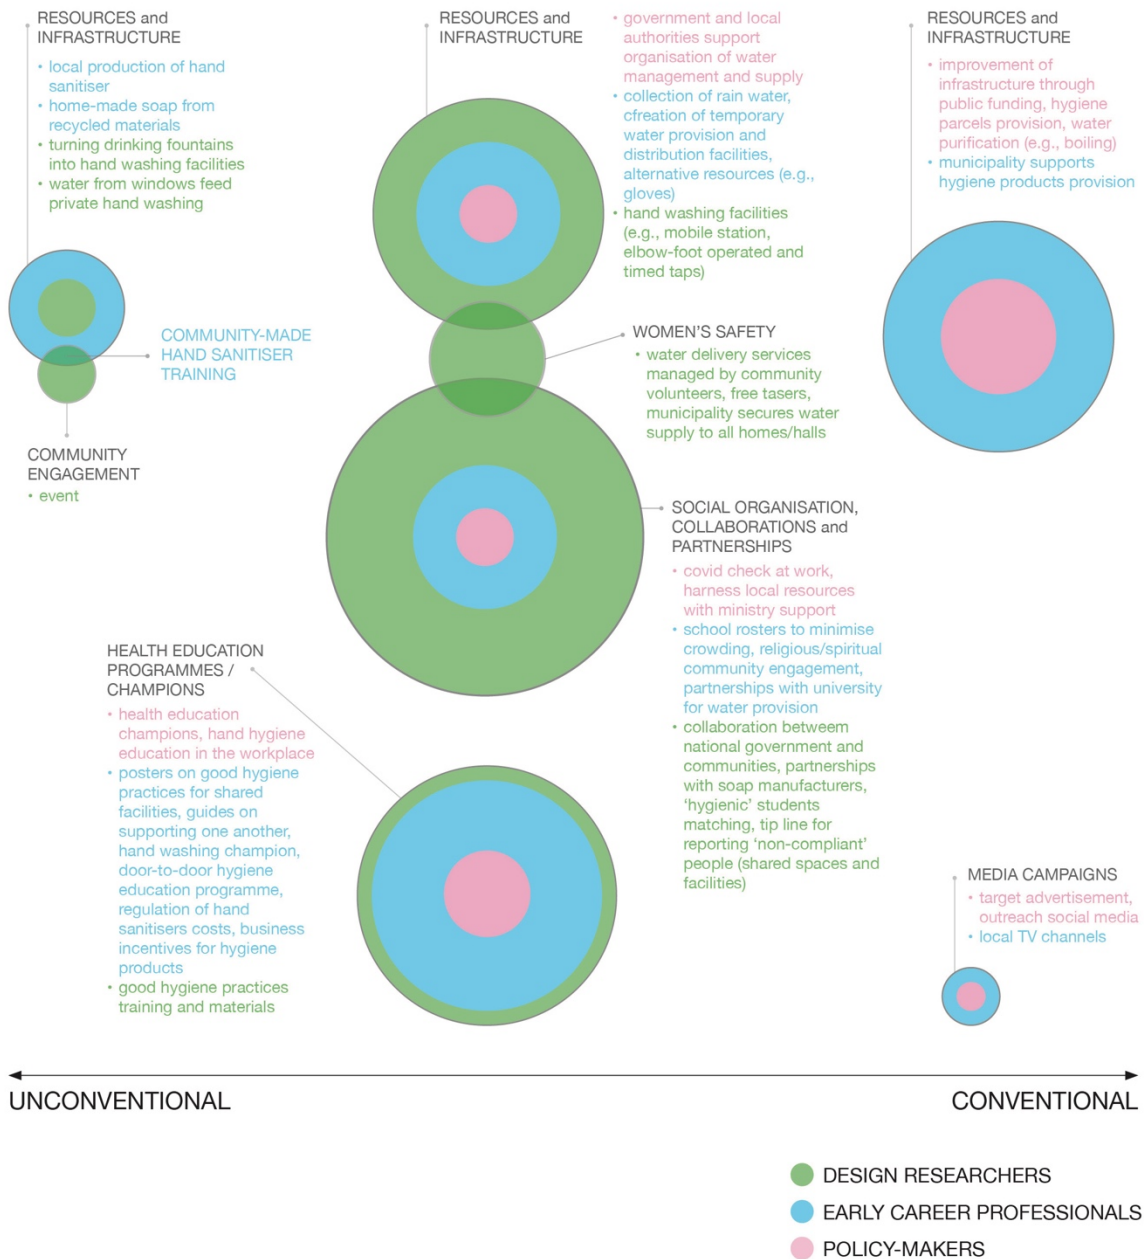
RESOURCES and INFRASTRUCTURE
• local production of hand sanitiser
• home-made soap from recycled materials
• turning drinking fountains into hand washing facilities
• water from windows feed private hand washing

RESOURCES and INFRASTRUCTURE

• government and local authorities support organisation of water management and supply
• collection of rain water, cfreation of temporary water provision and distribution facilities, alternative resources (e.g., gloves)
• hand washing facilities (e.g., mobile station, elbow-foot operated and timed taps)

RESOURCES and INFRASTRUCTURE
• improvement of infrastructure through public funding, hygiene parcels provision, water purification (e.g., boiling)
• municipality supports hygiene products provision

COMMUNITY-MADE HAND SANITISER TRAINING

WOMEN'S SAFETY
• water delivery services managed by community volunteers, free tasers, municipality secures water supply to all homes/halls

COMMUNITY ENGAGEMENT
• event

SOCIAL ORGANISATION, COLLABORATIONS and PARTNERSHIPS
• covid check at work, harness local resources with ministry support
• school rosters to minimise crowding, religious/spiritual community engagement, partnerships with university for water provision
• collaboration between national government and communities, partnerships with soap manufacturers, 'hygienic' students matching, tip line for reporting 'non-compliant' people (shared spaces and facilities)

HEALTH EDUCATION PROGRAMMES / CHAMPIONS
• health education champions, hand hygiene education in the workplace
• posters on good hygiene practices for shared facilities, guides on supporting one another, hand washing champion, door-to-door hygiene education programme, regulation of hand sanitisers costs, business incentives for hygiene products
• good hygiene practices training and materials

MEDIA CAMPAIGNS
• target advertisement, outreach social media
• local TV channels

UNCONVENTIONAL
CONVENTIONAL

DESIGN RESEARCHERS
EARLY CAREER PROFESSIONALS
POLICY-MAKERS